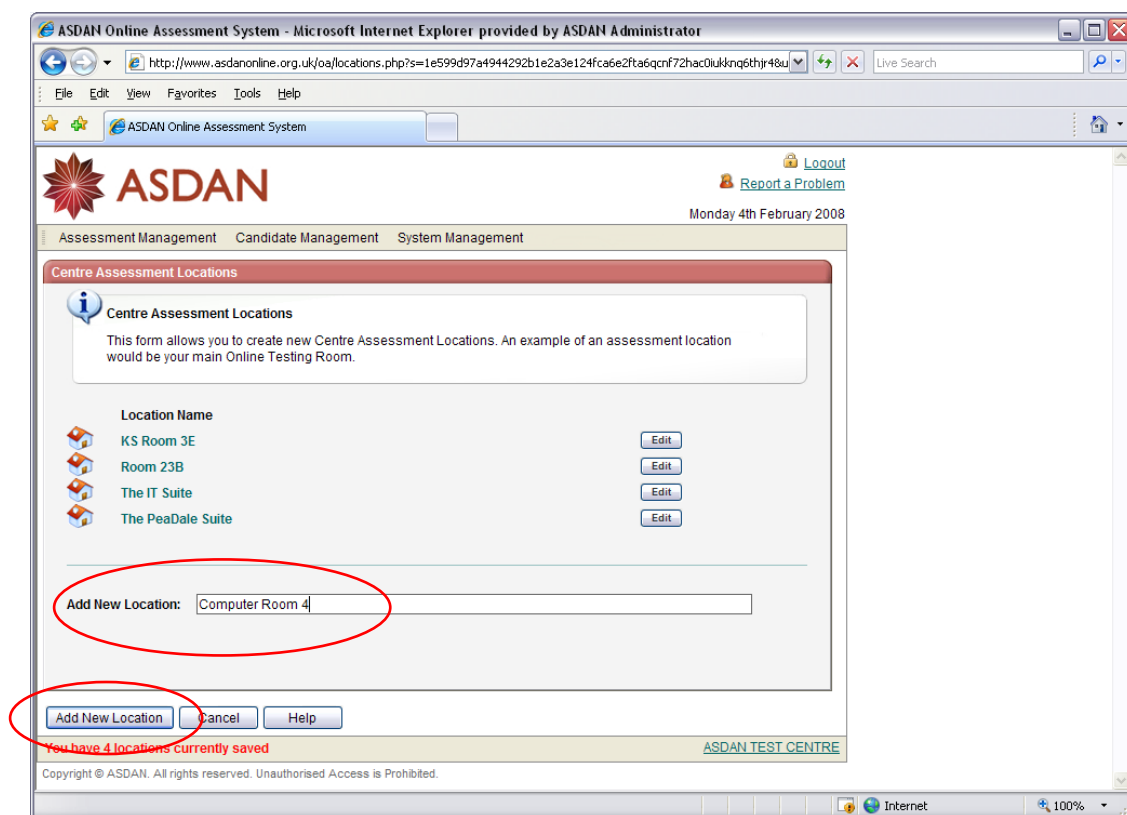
ASDAN Online Assessment System - Microsoft Internet Explorer provided by ASDAN Administrator

http://www.asdanonline.org.uk/oa/locations.php?s=1e599d97a4944292b1e2a3e124fca6e2fta6qcnf72hac0iukknq6thjr4&u

Live Search

File Edit View Favorites Tools Help

ASDAN Online Assessment System

ASDAN

Logout
Report a Problem

Monday 4th February 2008

Assessment Management Candidate Management System Management

Centre Assessment Locations

Centre Assessment Locations

This form allows you to create new Centre Assessment Locations. An example of an assessment location would be your main Online Testing Room.

Location Name

KS Room 3E Edit
Room 23B Edit
The IT Suite Edit
The PeaDale Suite Edit

Add New Location: Computer Room 4

Add New Location Cancel Help

You have 4 locations currently saved

ASDAN TEST CENTRE

Copyright © ASDAN. All rights reserved. Unauthorised Access is Prohibited.

Internet 100%